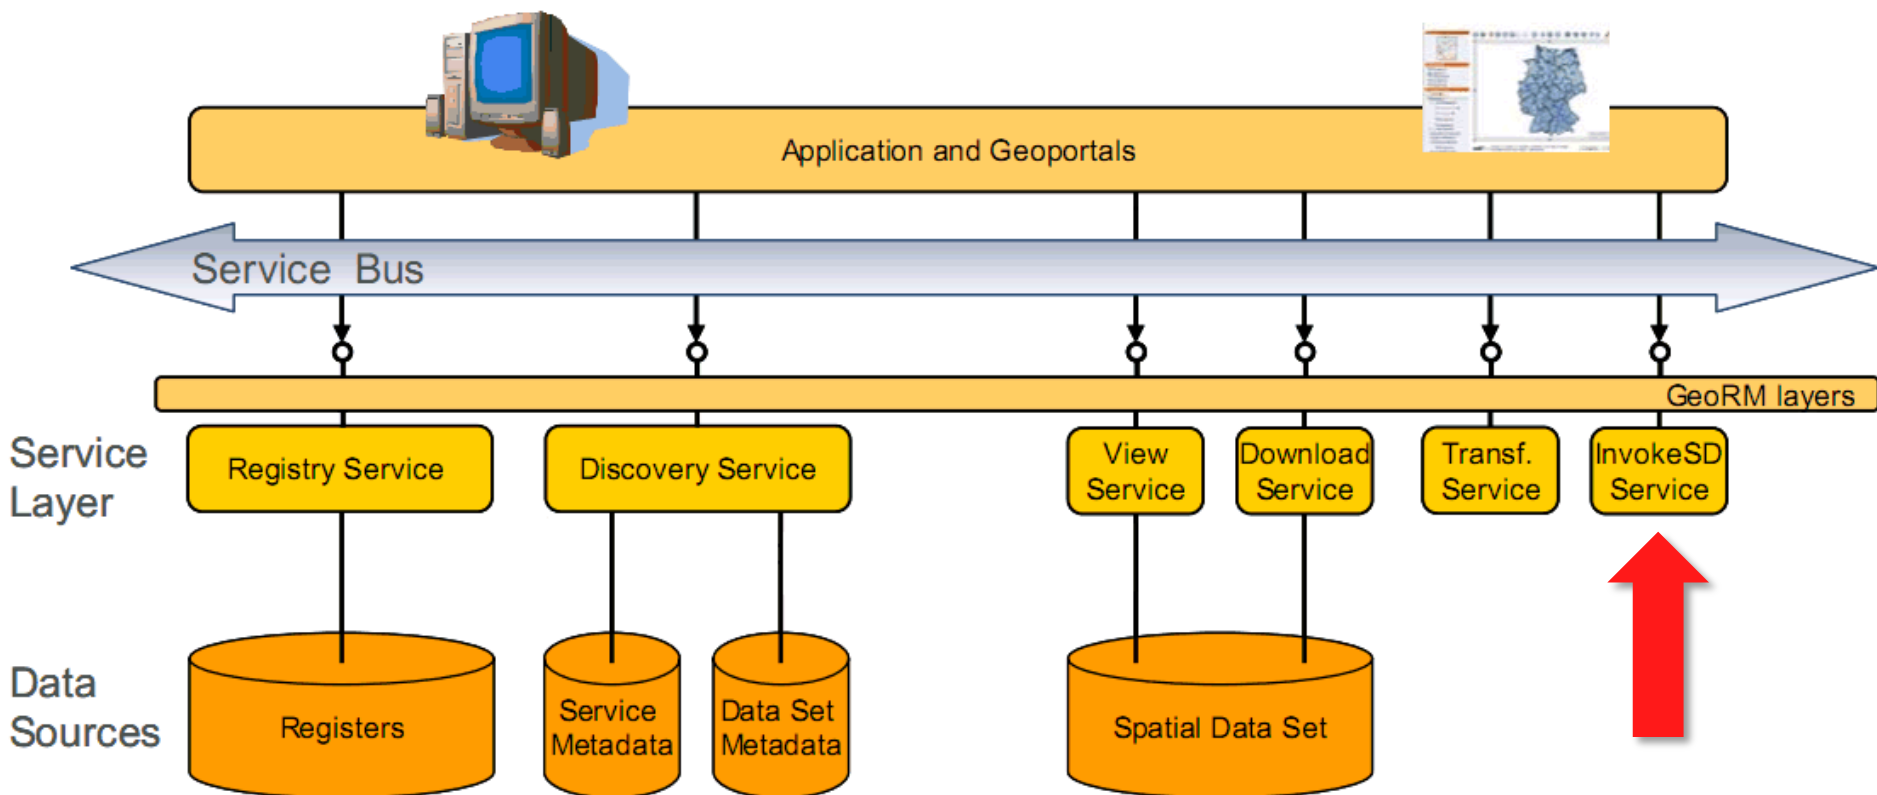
Application and Geoportals

Service Bus

GeoRM layers

Service Layer

Registry Service

Discovery Service

View Service

Download Service

Transf. Service

InvokeSD Service

Data Sources

Registers

Service Metadata

Data Set Metadata

Spatial Data Set